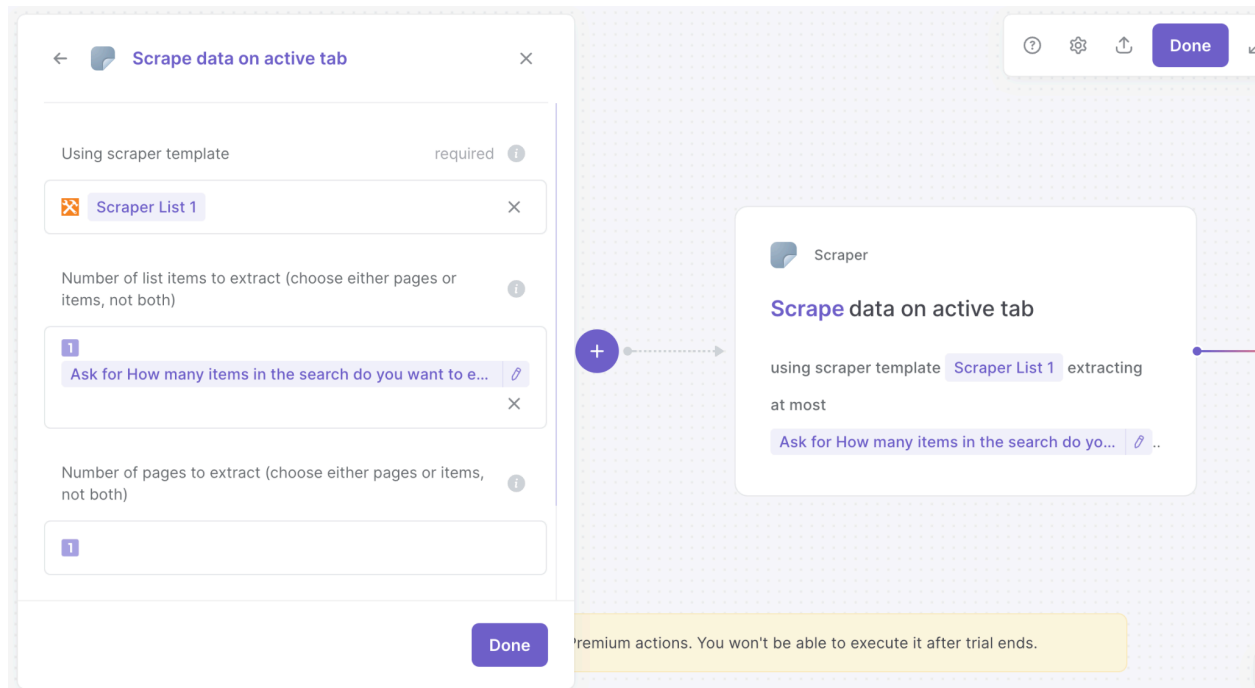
Scrape data on active tab

Using scraper template required

Scraper List 1

Number of list items to extract (choose either pages or items, not both)

1

Ask for How many items in the search do you want to e...

Number of pages to extract (choose either pages or items, not both)

1

Done

Done

Scraper

Scrape data on active tab

using scraper template Scraper List 1 extracting at most Ask for How many items in the search do yo... ..

remium actions. You won't be able to execute it after trial ends.